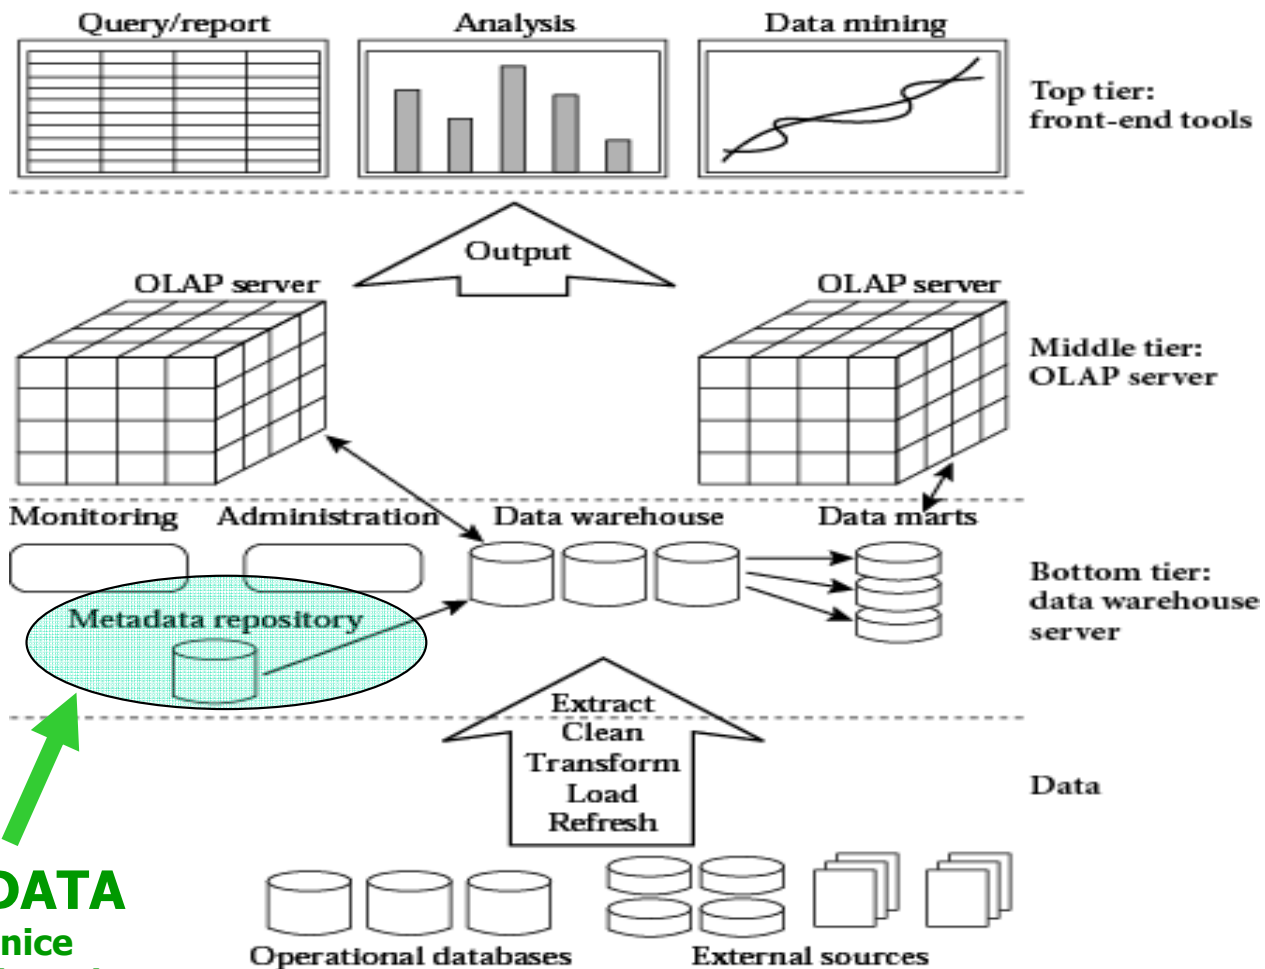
Query/report

Analysis

Data mining

Top tier: front-end tools

Output

OLAP server

OLAP server

Middle tier: OLAP server

Monitoring

Administration

Data warehouse

Data marts

Bottom tier: data warehouse server

Metadata repository

Extract
Clean
Transform
Load
Refresh

Data

DATA
nice

Operational databases

External sources